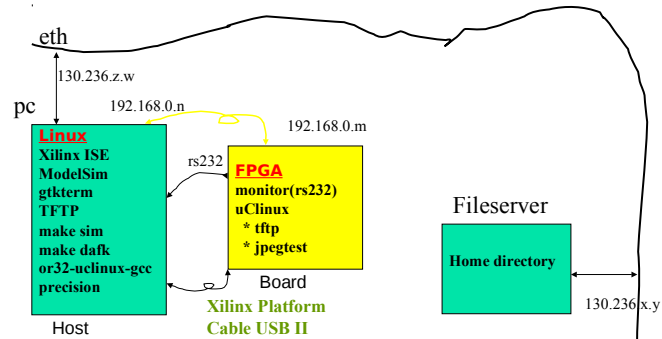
eth

130.236.z.w

pc

192.168.0.n

192.168.0.m

Linux
Xilinx ISE
ModelSim
gtkterm
TFTP
make sim
make dafk
or32-uclinux-gcc
precision

Host

rs232

FPGA
monitor(rs232)
uClinux
* tftp
* jpegtest

Board

Xilinx Platform
Cable USB II

Fileserver

Home directory

130.236.x.y